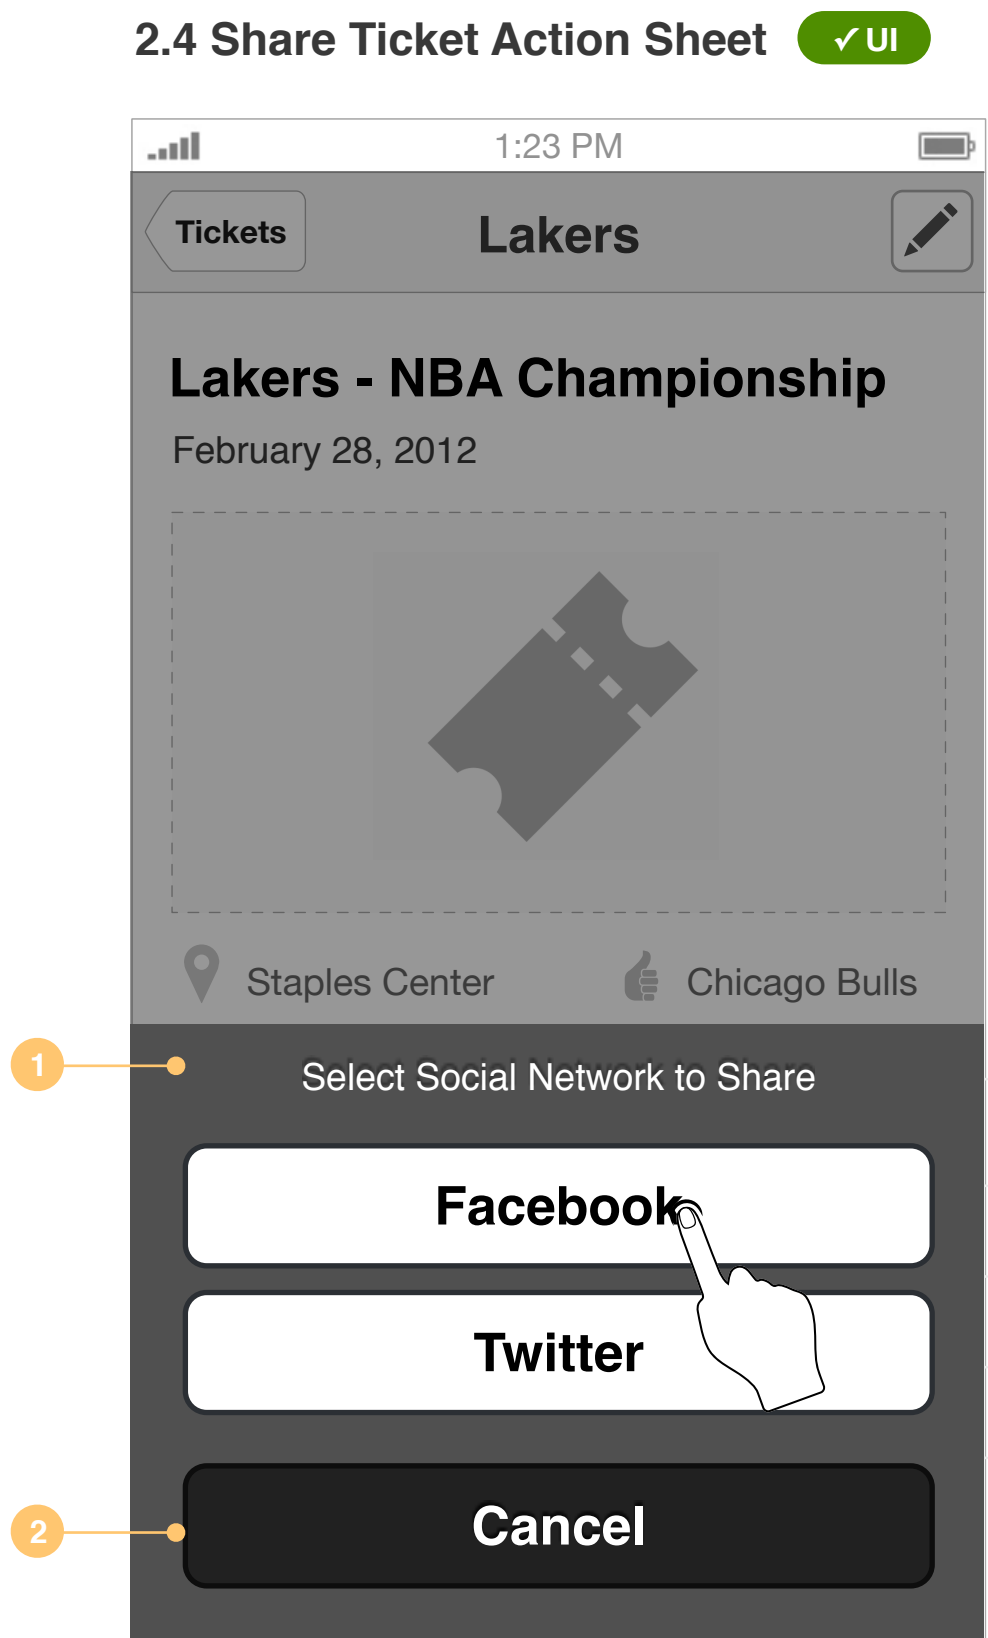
2.4 Share Ticket Action Sheet ✓ UI

1:23 PM

Tickets

Lakers

Lakers - NBA Championship

February 28, 2012

Staples Center

Chicago Bulls

1

Select Social Network to Share

Facebook

Twitter

2

Cancel